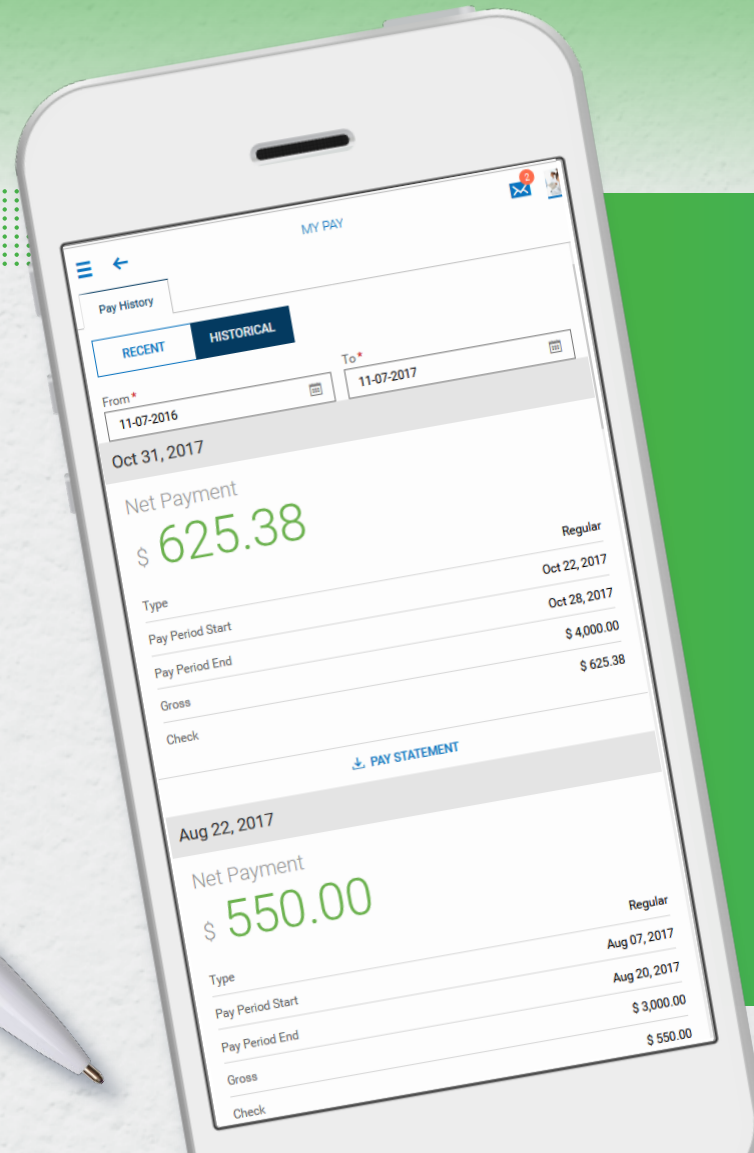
2

MY PAY

Pay History

RECENT HISTORICAL

From*
11-07-2016

To*
11-07-2017

Oct 31, 2017

Net Payment
$ 625.38

Type Regular
Pay Period Start Oct 22, 2017
Pay Period End Oct 28, 2017
Gross $ 4,000.00
Check $ 625.38

PAY STATEMENT

Aug 22, 2017

Net Payment
$ 550.00

Type Regular
Pay Period Start Aug 07, 2017
Pay Period End Aug 20, 2017
Gross $ 3,000.00
Check $ 550.00